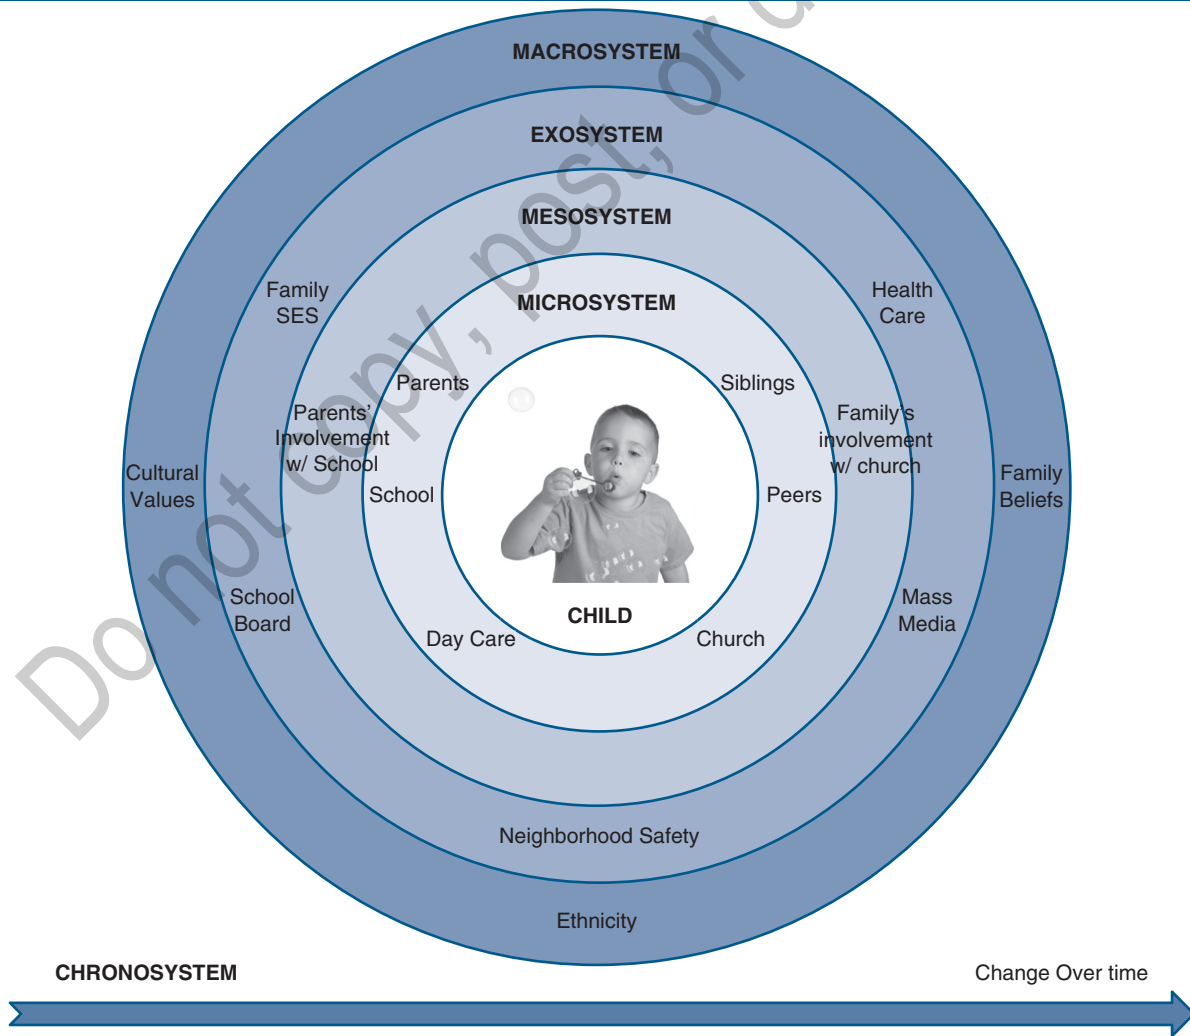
Do not copy, post, or d

MACROSYSTEM

EXOSYSTEM

MESOSYSTEM

MICROSYSTEM

Family SES

Health Care

Parents

Siblings

Parents' Involvement w/ School

Family's involvement w/ church

Cultural Values

Family Beliefs

School

Peers

CHILD

School Board

Mass Media

Day Care

Church

Neighborhood Safety

Ethnicity

CHRONOSYSTEM

Change Over time